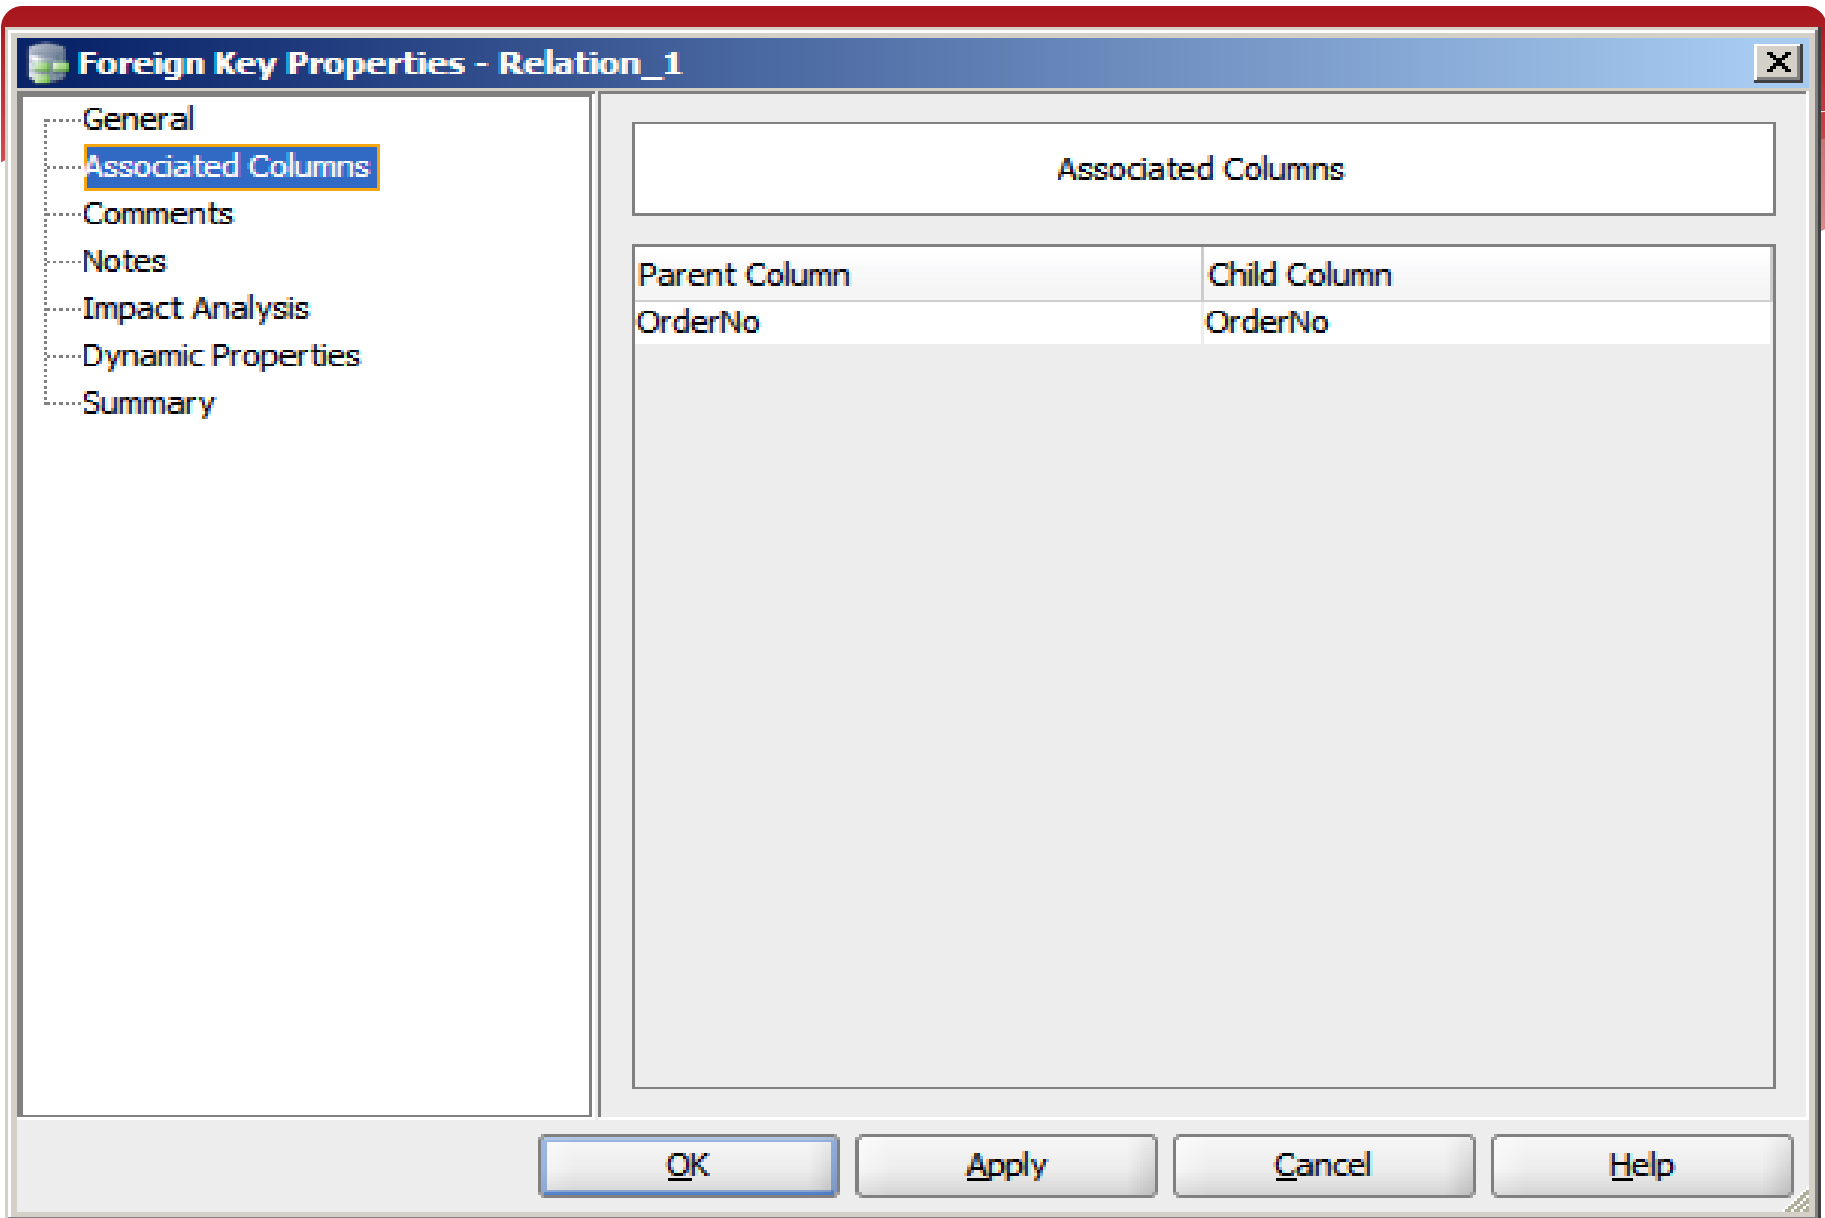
Foreign Key Properties - Relation_1

General
Associated Columns
Comments
Notes
Impact Analysis
Dynamic Properties
Summary

Associated Columns

| Parent Column | Child Column |
|---|---|
| OrderNo | OrderNo |

OK
Apply
Cancel
Help